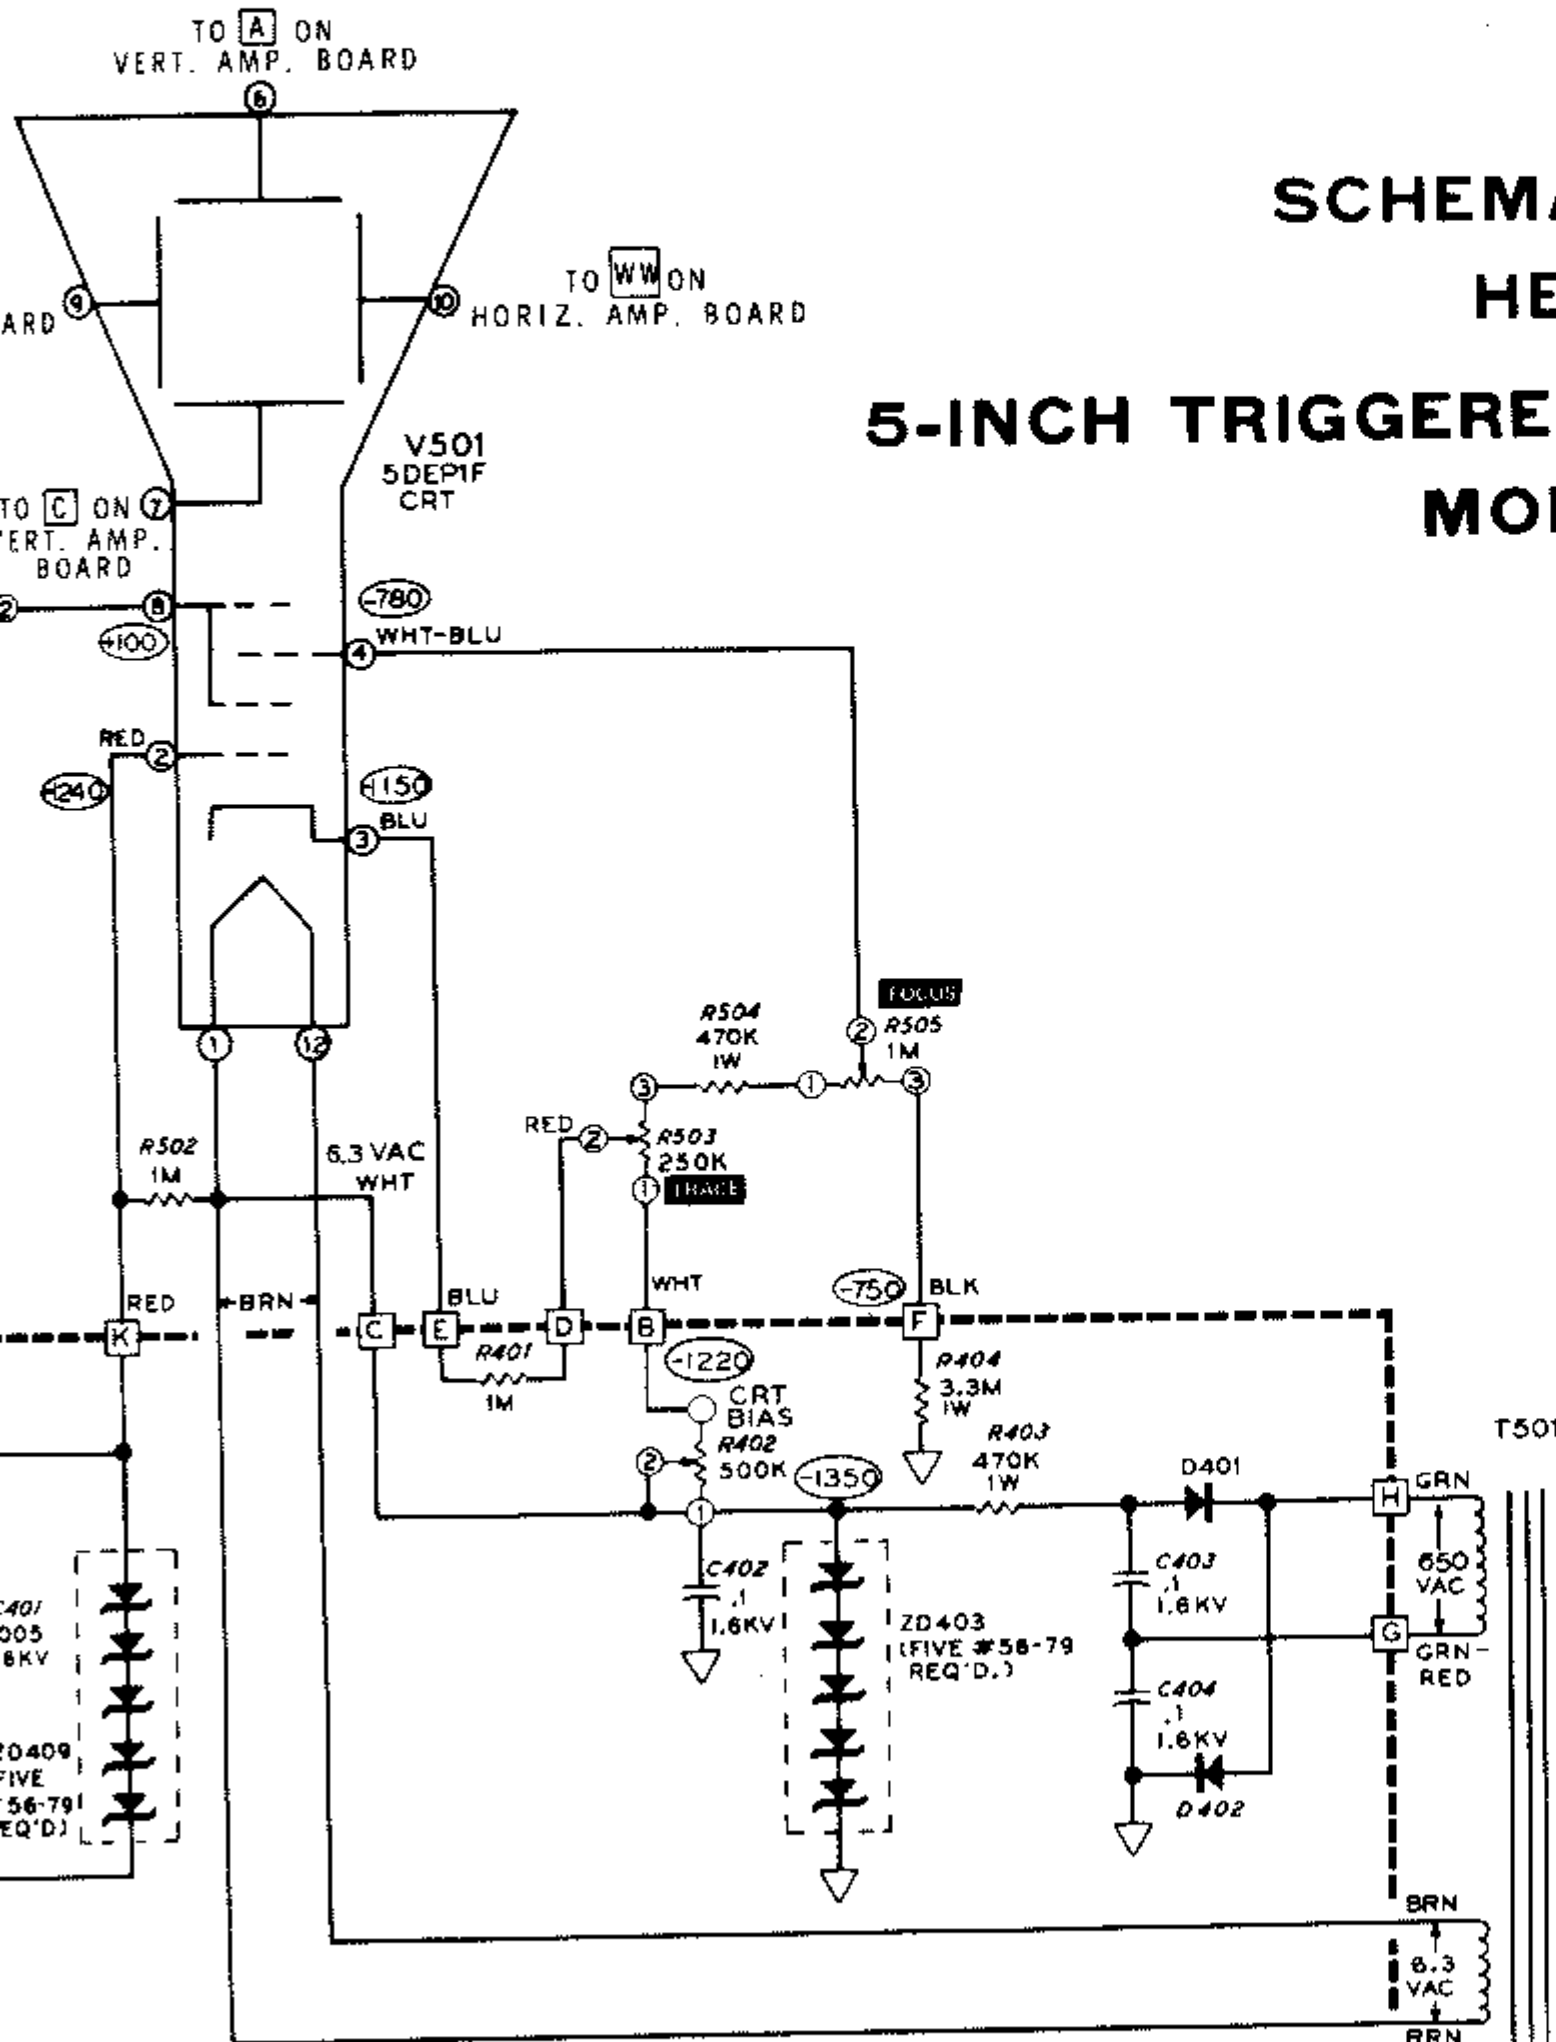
SCHEMA
HE
5-INCH TRIGGERE
MO

TO A ON
VERT. AMP. BOARD
6

ARD 9
10 TO WW ON
HORIZ. AMP. BOARD

V501
5DEP1F
CRT

TO C ON 7
VERT. AMP.
BOARD

2
8
+100
-780
4 WHT-BLU

RED 2
-1240
-1150
3 BLU

1
12

FOCUS
R504
470K
1W
2 R505
1M
3
1
3

RED 2 R503
250K
1 TRACE

R502
1M
6.3 VAC
WHT

RED
BRN
BLU
WHT
-750 BLK
K
C
E
D
B
F

R401
1M
-1220
CRT
BIAS
R402
500K
2
1
-1350
R404
3.3M
1W
R403
470K
1W
D401
T501
H GRN
650 VAC
G GRN-RED

C402
.1
1.6KV
ZD403
(FIVE #56-79
REQ'D.)
C403
.1
1.6KV
C404
.1
1.6KV
D402

C401
005
6KV
ZD409
FIVE
56-79
EQ'D)

BRN
6.3
VAC
BRN